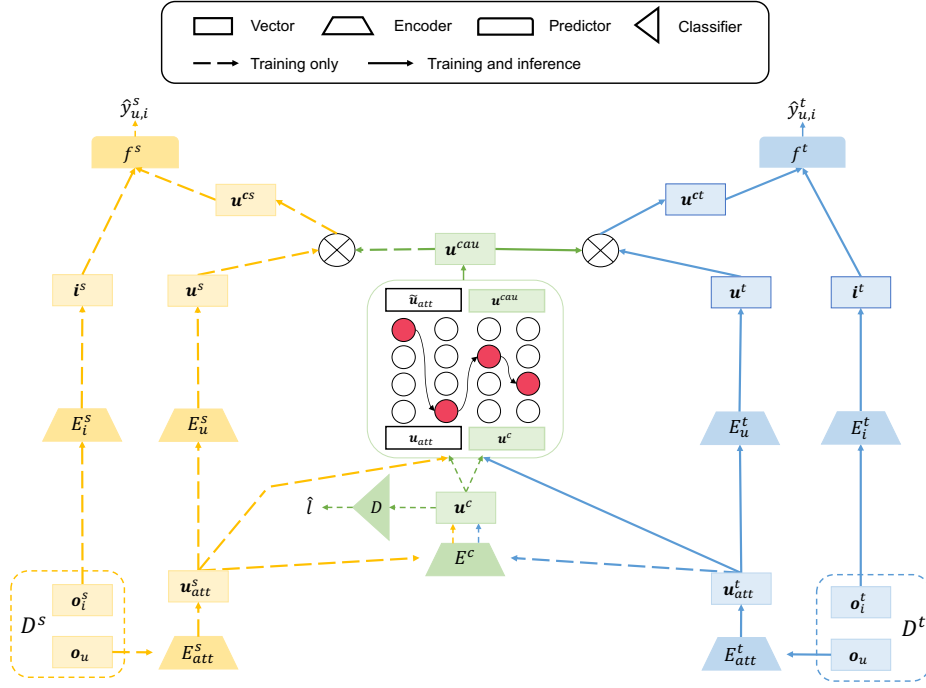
Vector
Encoder
Predictor
Classifier
Training only
Training and inference

$\hat{y}^s_{u,i}$
$f^s$
$\boldsymbol{u}^{cs}$
$\boldsymbol{i}^s$
$\boldsymbol{u}^s$
$E^s_i$
$E^s_u$
$D^s$
$\boldsymbol{o}^s_i$
$\boldsymbol{o}_u$
$\boldsymbol{u}^s_{att}$
$E^s_{att}$

$\boldsymbol{u}^{cau}$
$\tilde{\boldsymbol{u}}_{att}$
$\boldsymbol{u}^{cau}$
$\boldsymbol{u}_{att}$
$\boldsymbol{u}^c$
$\hat{l}$
$D$
$\boldsymbol{u}^c$
$E^c$

$\hat{y}^t_{u,i}$
$f^t$
$\boldsymbol{u}^{ct}$
$\boldsymbol{u}^t$
$\boldsymbol{i}^t$
$E^t_u$
$E^t_i$
$\boldsymbol{u}^t_{att}$
$E^t_{att}$
$\boldsymbol{o}^t_i$
$\boldsymbol{o}_u$
$D^t$